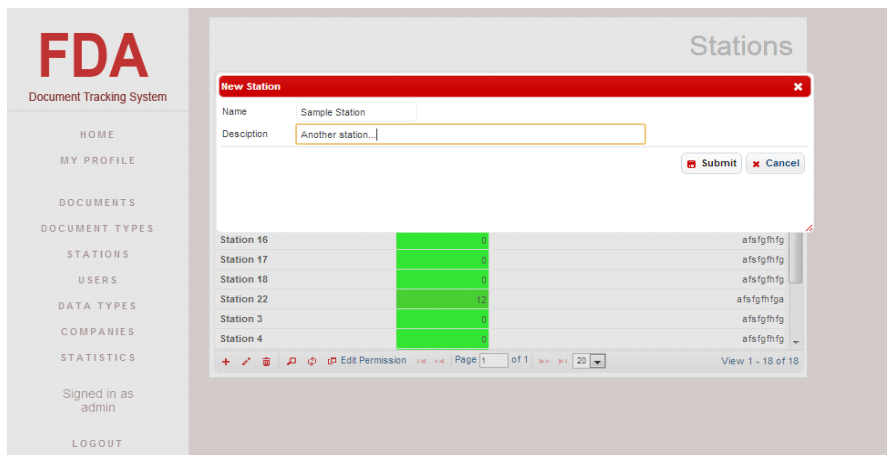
FDA
Document Tracking System

HOME
MY PROFILE
DOCUMENTS
DOCUMENT TYPES
STATIONS
USERS
DATA TYPES
COMPANIES
STATISTICS

Signed in as admin

LOGOUT

Stations

New Station

Name Sample Station
Desciption Another station...

Submit Cancel

| | | |
|---|---|---|
| Station 16 | 0 | afsfgfhfg |
| Station 17 | 0 | afsfgfhfg |
| Station 18 | 0 | afsfgfhfg |
| Station 22 | 12 | afsfgfhfga |
| Station 3 | 0 | afsfgfhfg |
| Station 4 | 0 | afsfgfhfg |

Edit Permission Page 1 of 1 20 View 1 - 18 of 18